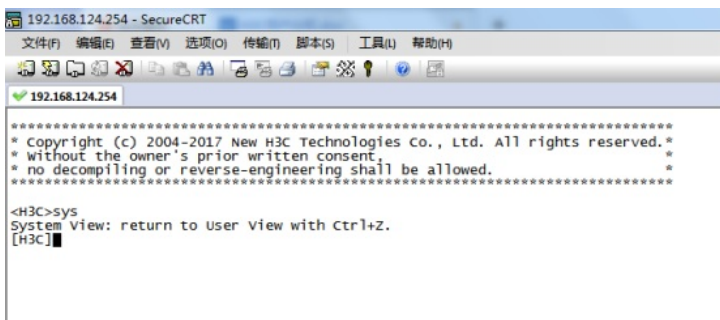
192.168.124.254 - SecureCRT

文件(F) 编辑(E) 查看(V) 选项(O) 传输(T) 脚本(S) 工具(L) 帮助(H)

192.168.124.254

******************************************************************************
* Copyright (c) 2004-2017 New H3C Technologies Co., Ltd. All rights reserved.*
* Without the owner's prior written consent, *
* no decompiling or reverse-engineering shall be allowed. *
******************************************************************************

<H3C>sys
System View: return to User View with Ctrl+Z.
[H3C]